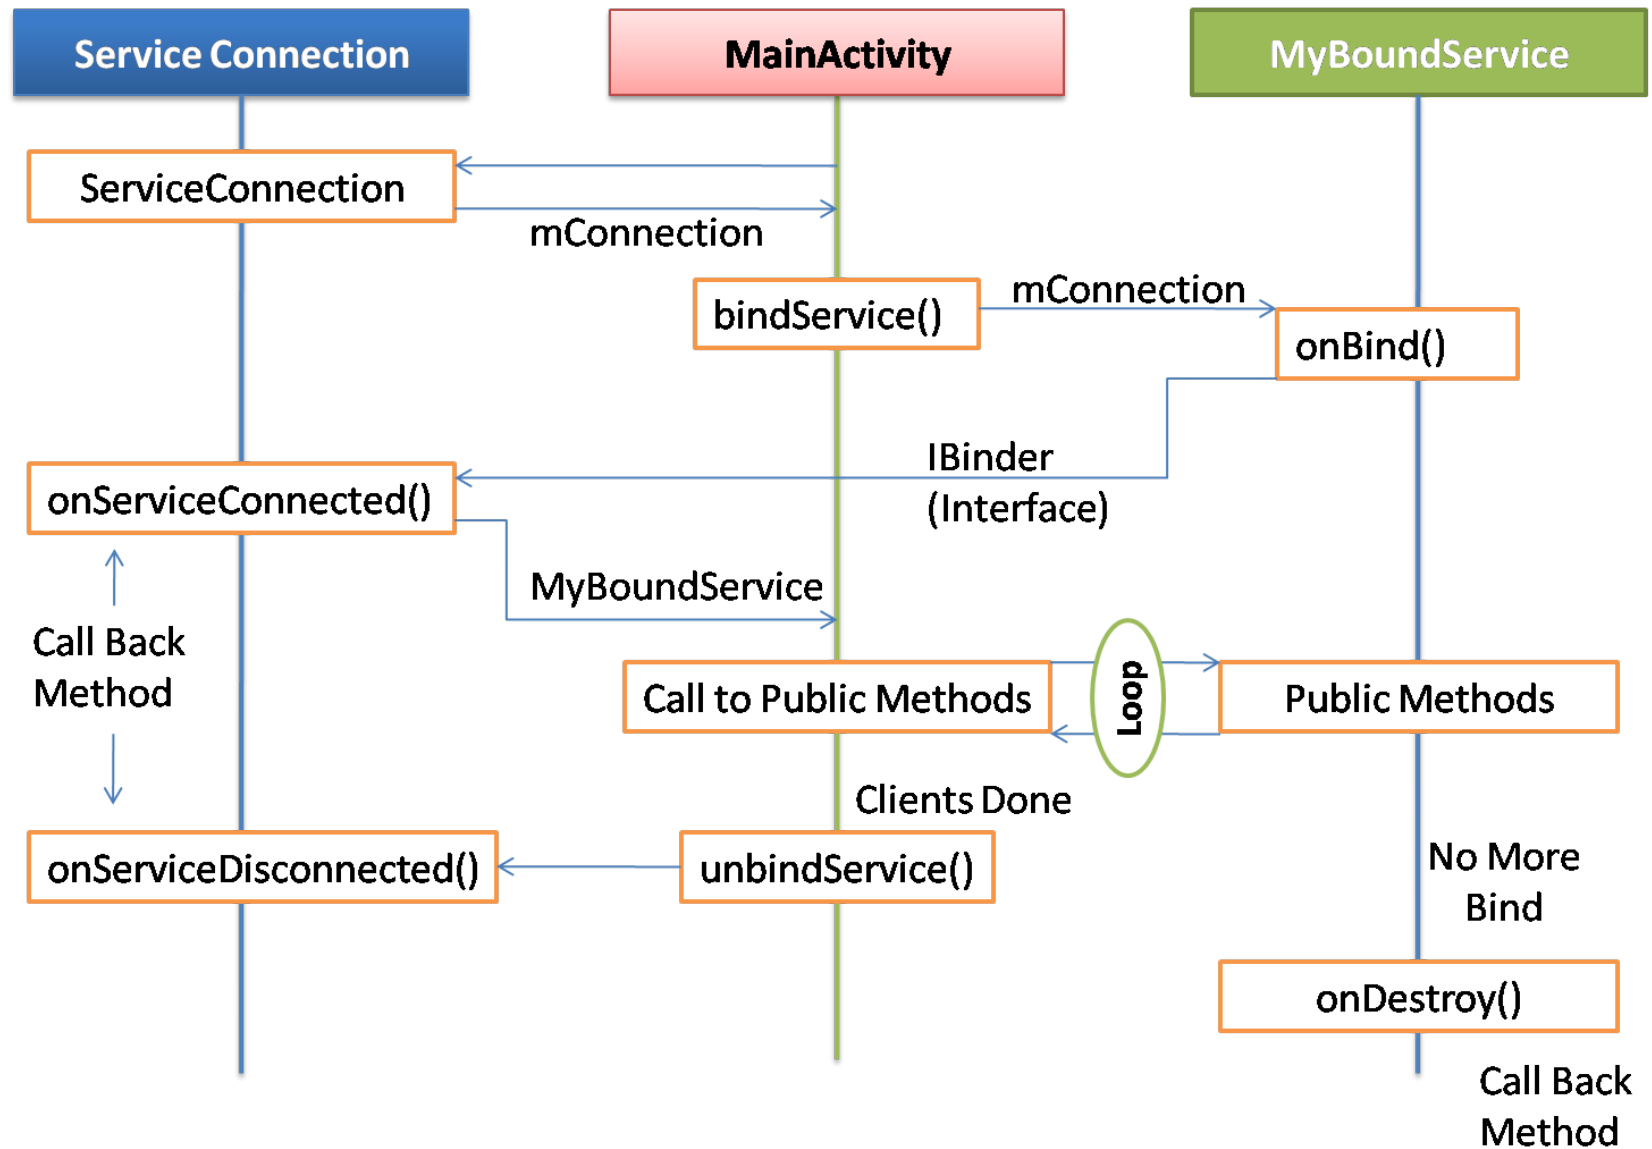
Service Connection

MainActivity

MyBoundService

ServiceConnection

mConnection

bindService()

mConnection

onBind()

IBinder
(Interface)

onServiceConnected()

MyBoundService

Call Back
Method

Call to Public Methods

Loop

Public Methods

Clients Done

onServiceDisconnected()

unbindService()

No More
Bind

onDestroy()

Call Back
Method